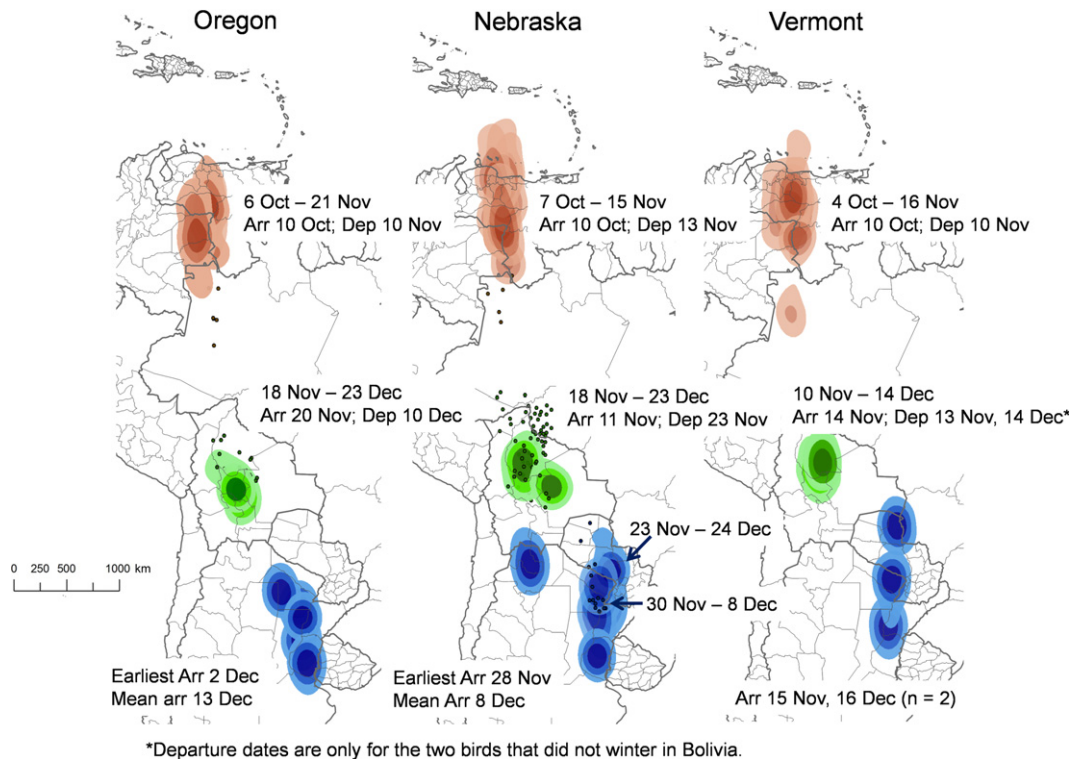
Oregon

6 Oct – 21 Nov
Arr 10 Oct; Dep 10 Nov

18 Nov – 23 Dec
Arr 20 Nov; Dep 10 Dec

0 250 500 1000 km

Earliest Arr 2 Dec
Mean arr 13 Dec

Nebraska

7 Oct – 15 Nov
Arr 10 Oct; Dep 13 Nov

18 Nov – 23 Dec
Arr 11 Nov; Dep 23 Nov

23 Nov – 24 Dec

30 Nov – 8 Dec

Earliest Arr 28 Nov
Mean Arr 8 Dec

Vermont

4 Oct – 16 Nov
Arr 10 Oct; Dep 10 Nov

10 Nov – 14 Dec
Arr 14 Nov; Dep 13 Nov, 14 Dec*

Arr 15 Nov, 16 Dec (n = 2)

*Departure dates are only for the two birds that did not winter in Bolivia.